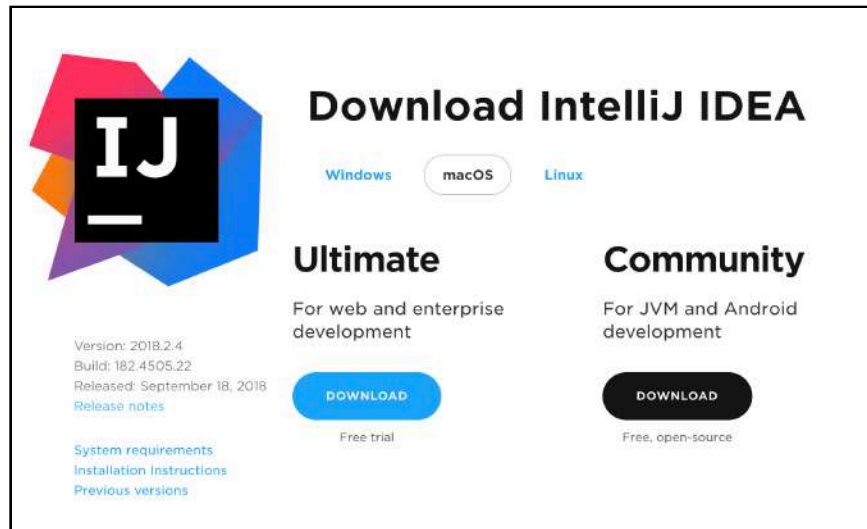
IJ

Download IntelliJ IDEA

Windows macOS Linux

Ultimate

For web and enterprise development

DOWNLOAD

Free trial

Community

For JVM and Android development

DOWNLOAD

Free, open-source

Version: 2018.2.4
Build: 182.4505.22
Released: September 18, 2018
Release notes

System requirements
Installation Instructions
Previous versions